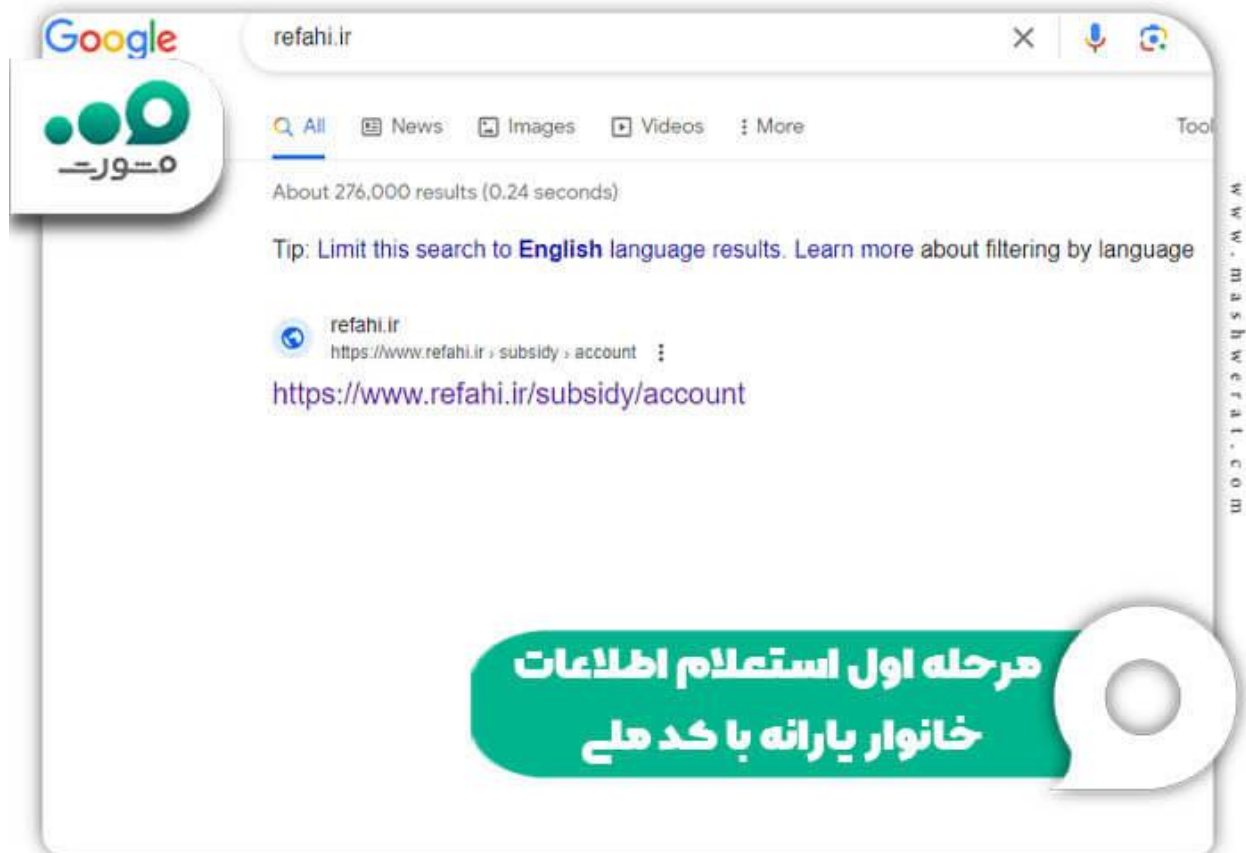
Google

refahi.ir

All News Images Videos More Tool

About 276,000 results (0.24 seconds)

Tip: Limit this search to English language results. Learn more about filtering by language

refahi.ir
https://www.refahi.ir › subsidy › account

https://www.refahi.ir/subsidy/account

مشورت

www.mashwerat.com

مرحله اول استعلام اطلاعات خانوار یارانه با کد ملی